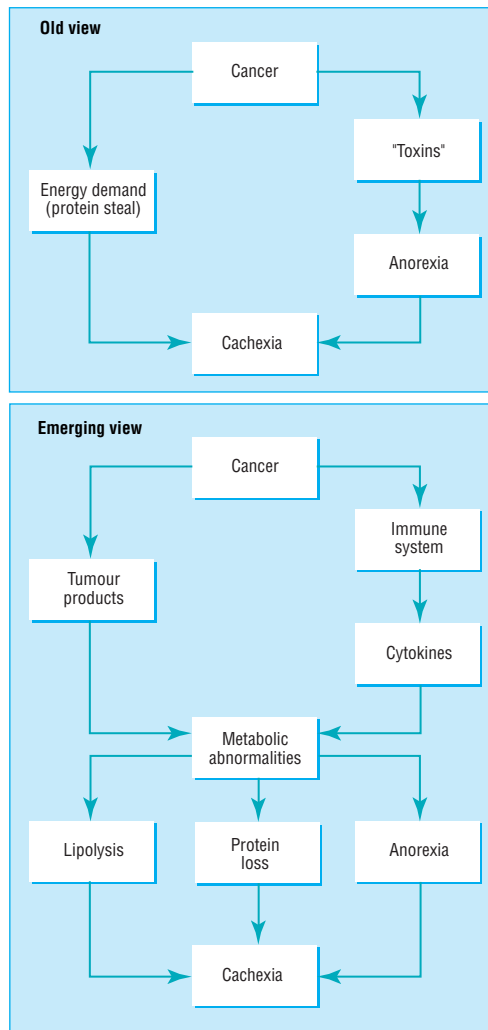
Old view

Cancer

Energy demand (protein steal)

"Toxins"

Anorexia

Cachexia

Emerging view

Cancer

Immune system

Tumour products

Cytokines

Metabolic abnormalities

Lipolysis

Protein loss

Anorexia

Cachexia